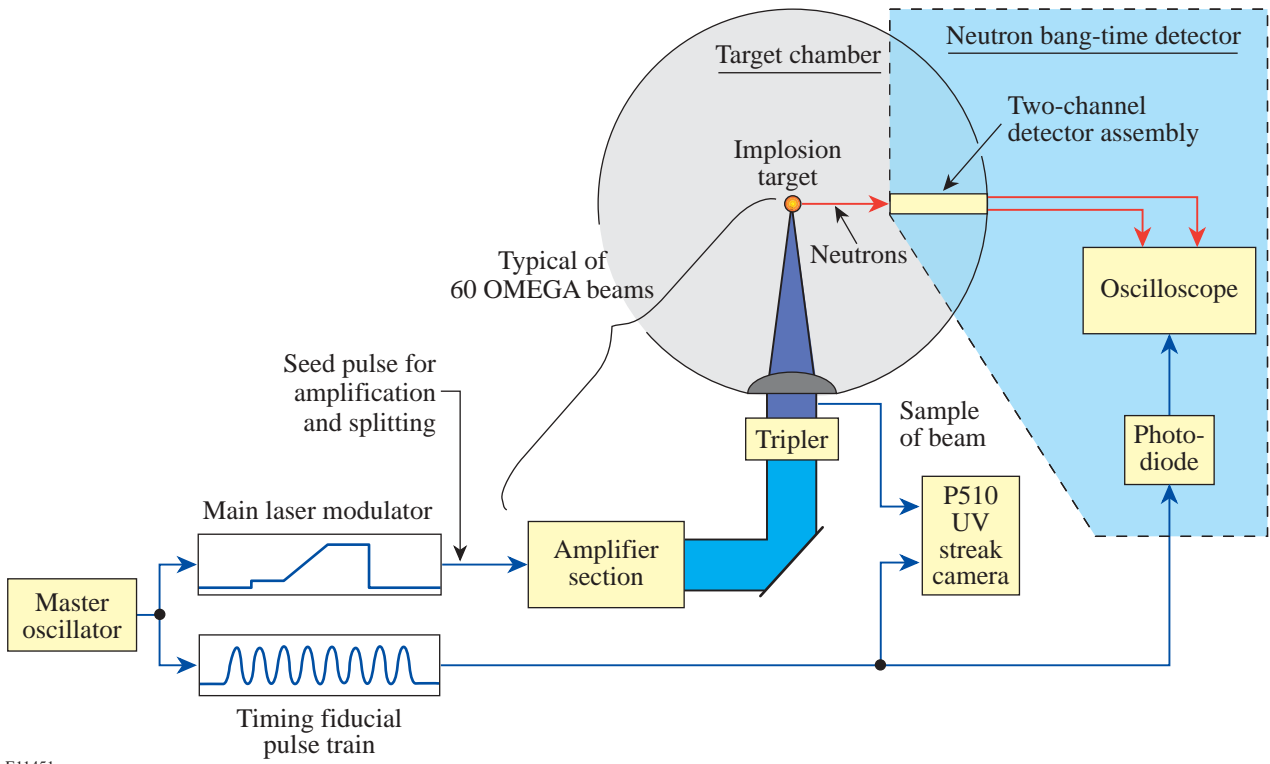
Target chamber

Neutron bang-time detector

Two-channel detector assembly

Implosion target

Neutrons

Typical of 60 OMEGA beams

Oscilloscope

Seed pulse for amplification and splitting

Sample of beam

Tripler

Photo-diode

Main laser modulator

Amplifier section

P510 UV streak camera

Master oscillator

Timing fiducial pulse train

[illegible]